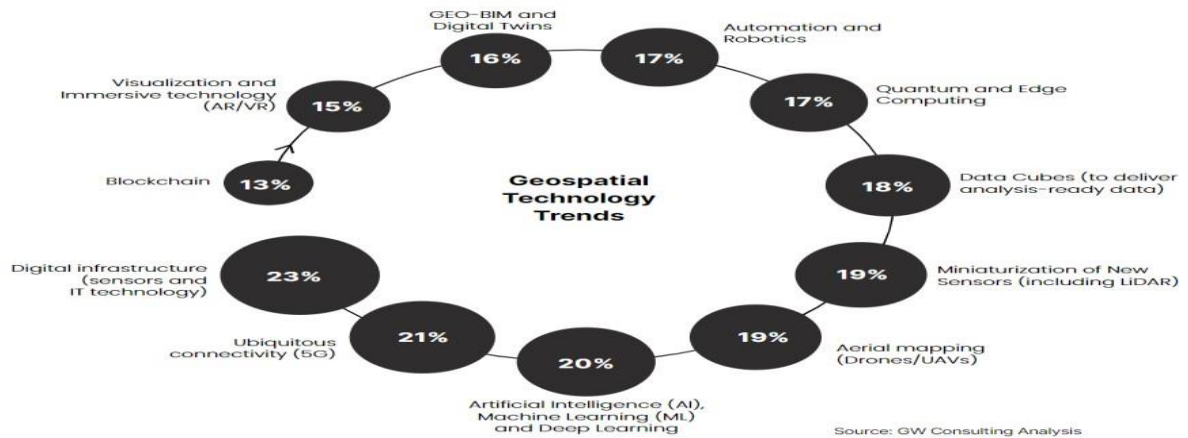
Geospatial Technology Trends

GEO-BIM and Digital Twins
16%

Automation and Robotics
17%

Quantum and Edge Computing
17%

Data Cubes (to deliver analysis-ready data)
18%

Miniaturization of New Sensors (including LiDAR)
19%

Aerial mapping (Drones/UAVs)
19%

Artificial Intelligence (AI), Machine Learning (ML) and Deep Learning
20%

Ubiquitous connectivity (5G)
21%

Digital infrastructure (sensors and IT technology)
23%

Blockchain
13%

Visualization and Immersive technology (AR/VR)
15%

Source: GW Consulting Analysis